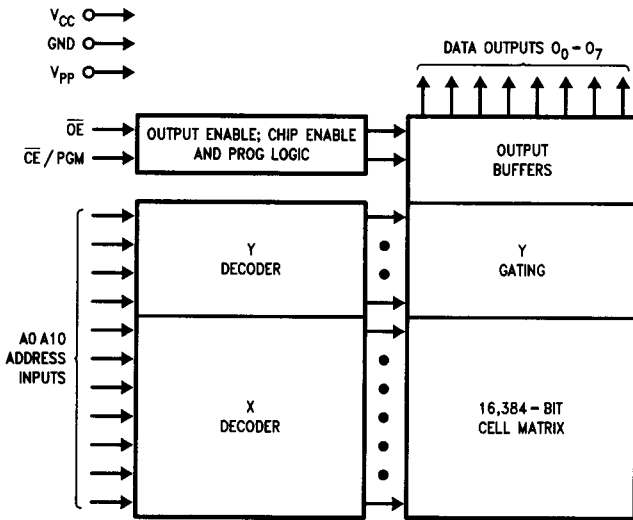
$V_{CC}$
GND
$V_{PP}$

DATA OUTPUTS $O_0 - O_7$

$\overline{OE}$
$\overline{CE}$ / PGM

OUTPUT ENABLE; CHIP ENABLE AND PROG LOGIC

OUTPUT BUFFERS

A0 A10 ADDRESS INPUTS

Y DECODER

Y GATING

X DECODER

16,384 - BIT CELL MATRIX